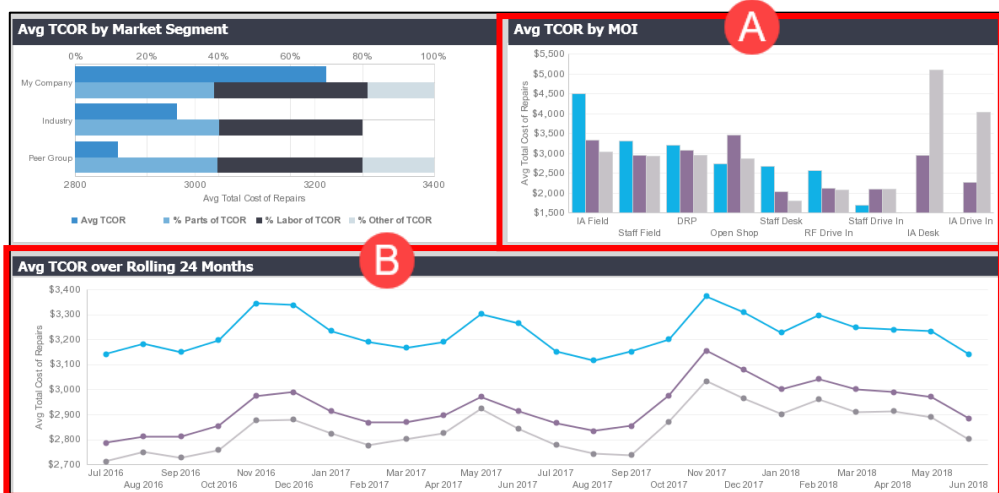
Avg TCOR by Market Segment

0% 20% 40% 60% 80% 100%

My Company
Industry
Peer Group

2800 3000 3200 3400
Avg Total Cost of Repairs

Avg TCOR % Parts of TCOR % Labor of TCOR % Other of TCOR

A

Avg TCOR by MOI

$5,500
$5,000
$4,500
$4,000
$3,500
$3,000
$2,500
$2,000
$1,500

Avg Total Cost of Repairs

IA Field
Staff Field
DRP
Open Shop
Staff Desk
RF Drive In
Staff Drive In
IA Desk
IA Drive In

B

Avg TCOR over Rolling 24 Months

$3,400
$3,300
$3,200
$3,100
$3,000
$2,900
$2,800
$2,700

Avg Total Cost of Repairs

Jul 2016
Aug 2016
Sep 2016
Oct 2016
Nov 2016
Dec 2016
Jan 2017
Feb 2017
Mar 2017
Apr 2017
May 2017
Jun 2017
Jul 2017
Aug 2017
Sep 2017
Oct 2017
Nov 2017
Dec 2017
Jan 2018
Feb 2018
Mar 2018
Apr 2018
May 2018
Jun 2018